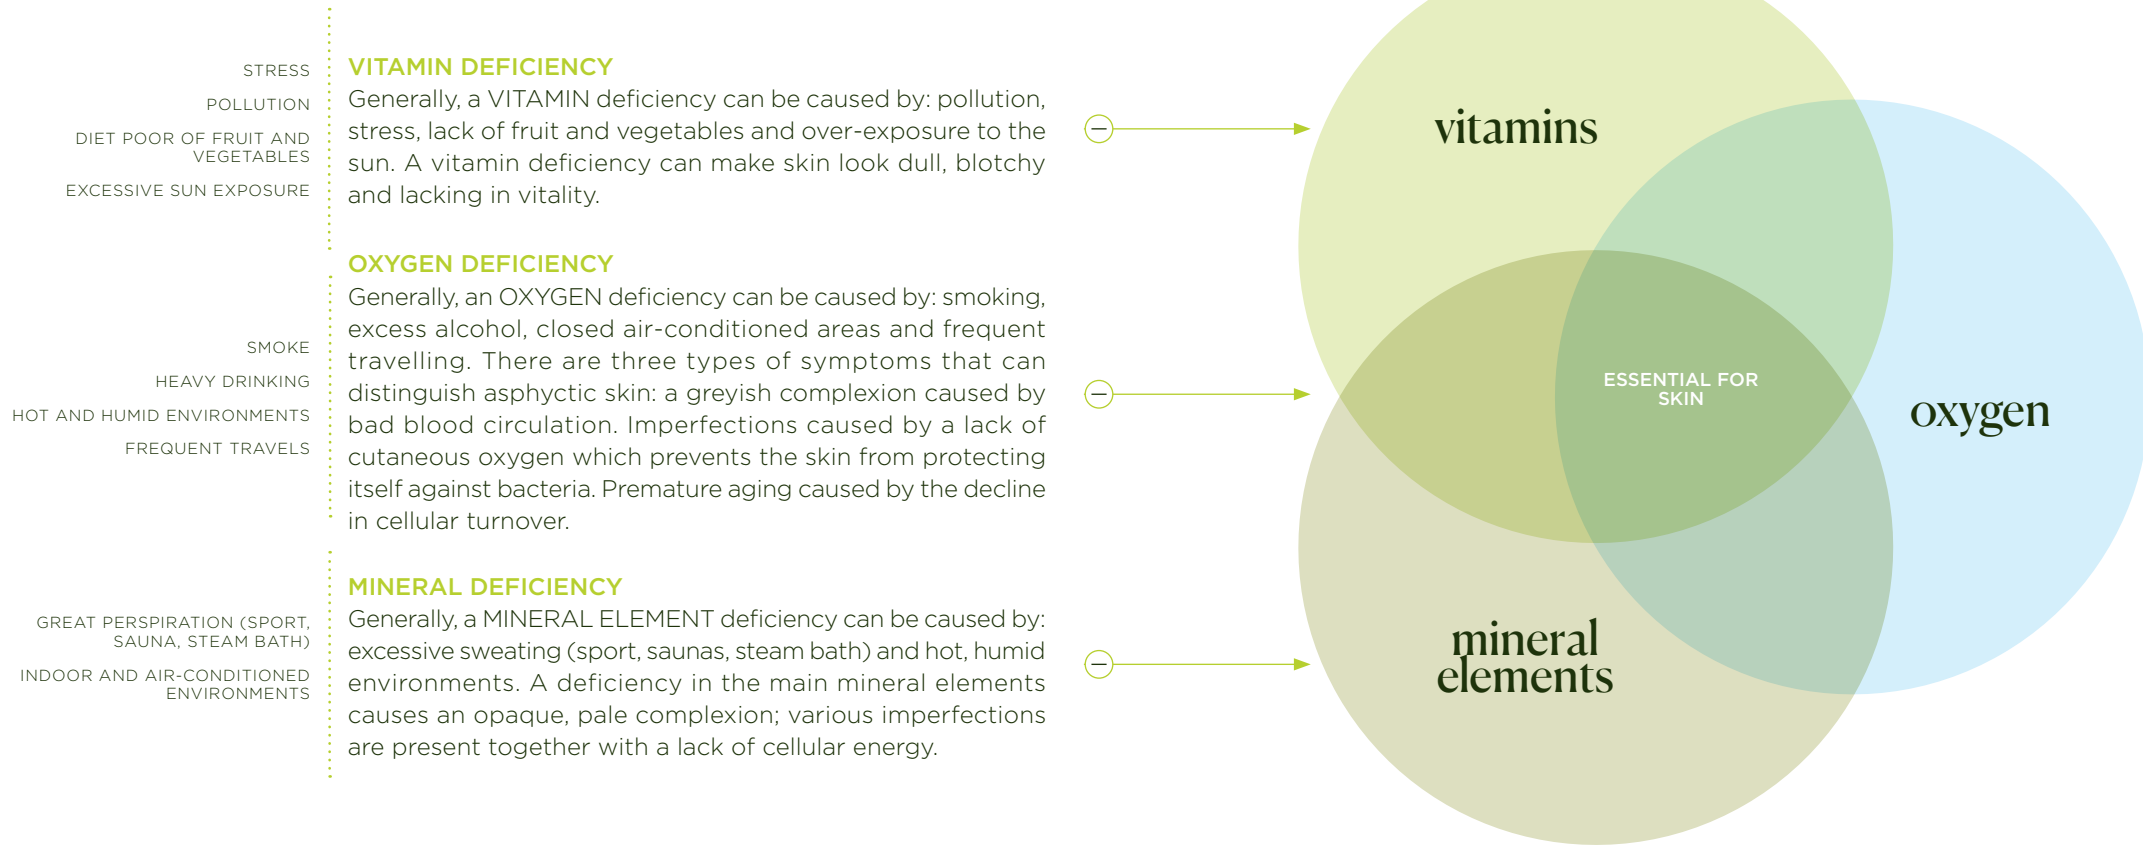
STRESS

POLLUTION

DIET POOR OF FRUIT AND VEGETABLES

EXCESSIVE SUN EXPOSURE

VITAMIN DEFICIENCY

Generally, a VITAMIN deficiency can be caused by: pollution, stress, lack of fruit and vegetables and over-exposure to the sun. A vitamin deficiency can make skin look dull, blotchy and lacking in vitality.

SMOKE

HEAVY DRINKING

HOT AND HUMID ENVIRONMENTS

FREQUENT TRAVELS

OXYGEN DEFICIENCY

Generally, an OXYGEN deficiency can be caused by: smoking, excess alcohol, closed air-conditioned areas and frequent travelling. There are three types of symptoms that can distinguish asphyctic skin: a greyish complexion caused by bad blood circulation. Imperfections caused by a lack of cutaneous oxygen which prevents the skin from protecting itself against bacteria. Premature aging caused by the decline in cellular turnover.

GREAT PERSPIRATION (SPORT, SAUNA, STEAM BATH)

INDOOR AND AIR-CONDITIONED ENVIRONMENTS

MINERAL DEFICIENCY

Generally, a MINERAL ELEMENT deficiency can be caused by: excessive sweating (sport, saunas, steam bath) and hot, humid environments. A deficiency in the main mineral elements causes an opaque, pale complexion; various imperfections are present together with a lack of cellular energy.

vitamins

ESSENTIAL FOR SKIN

oxygen

mineral elements